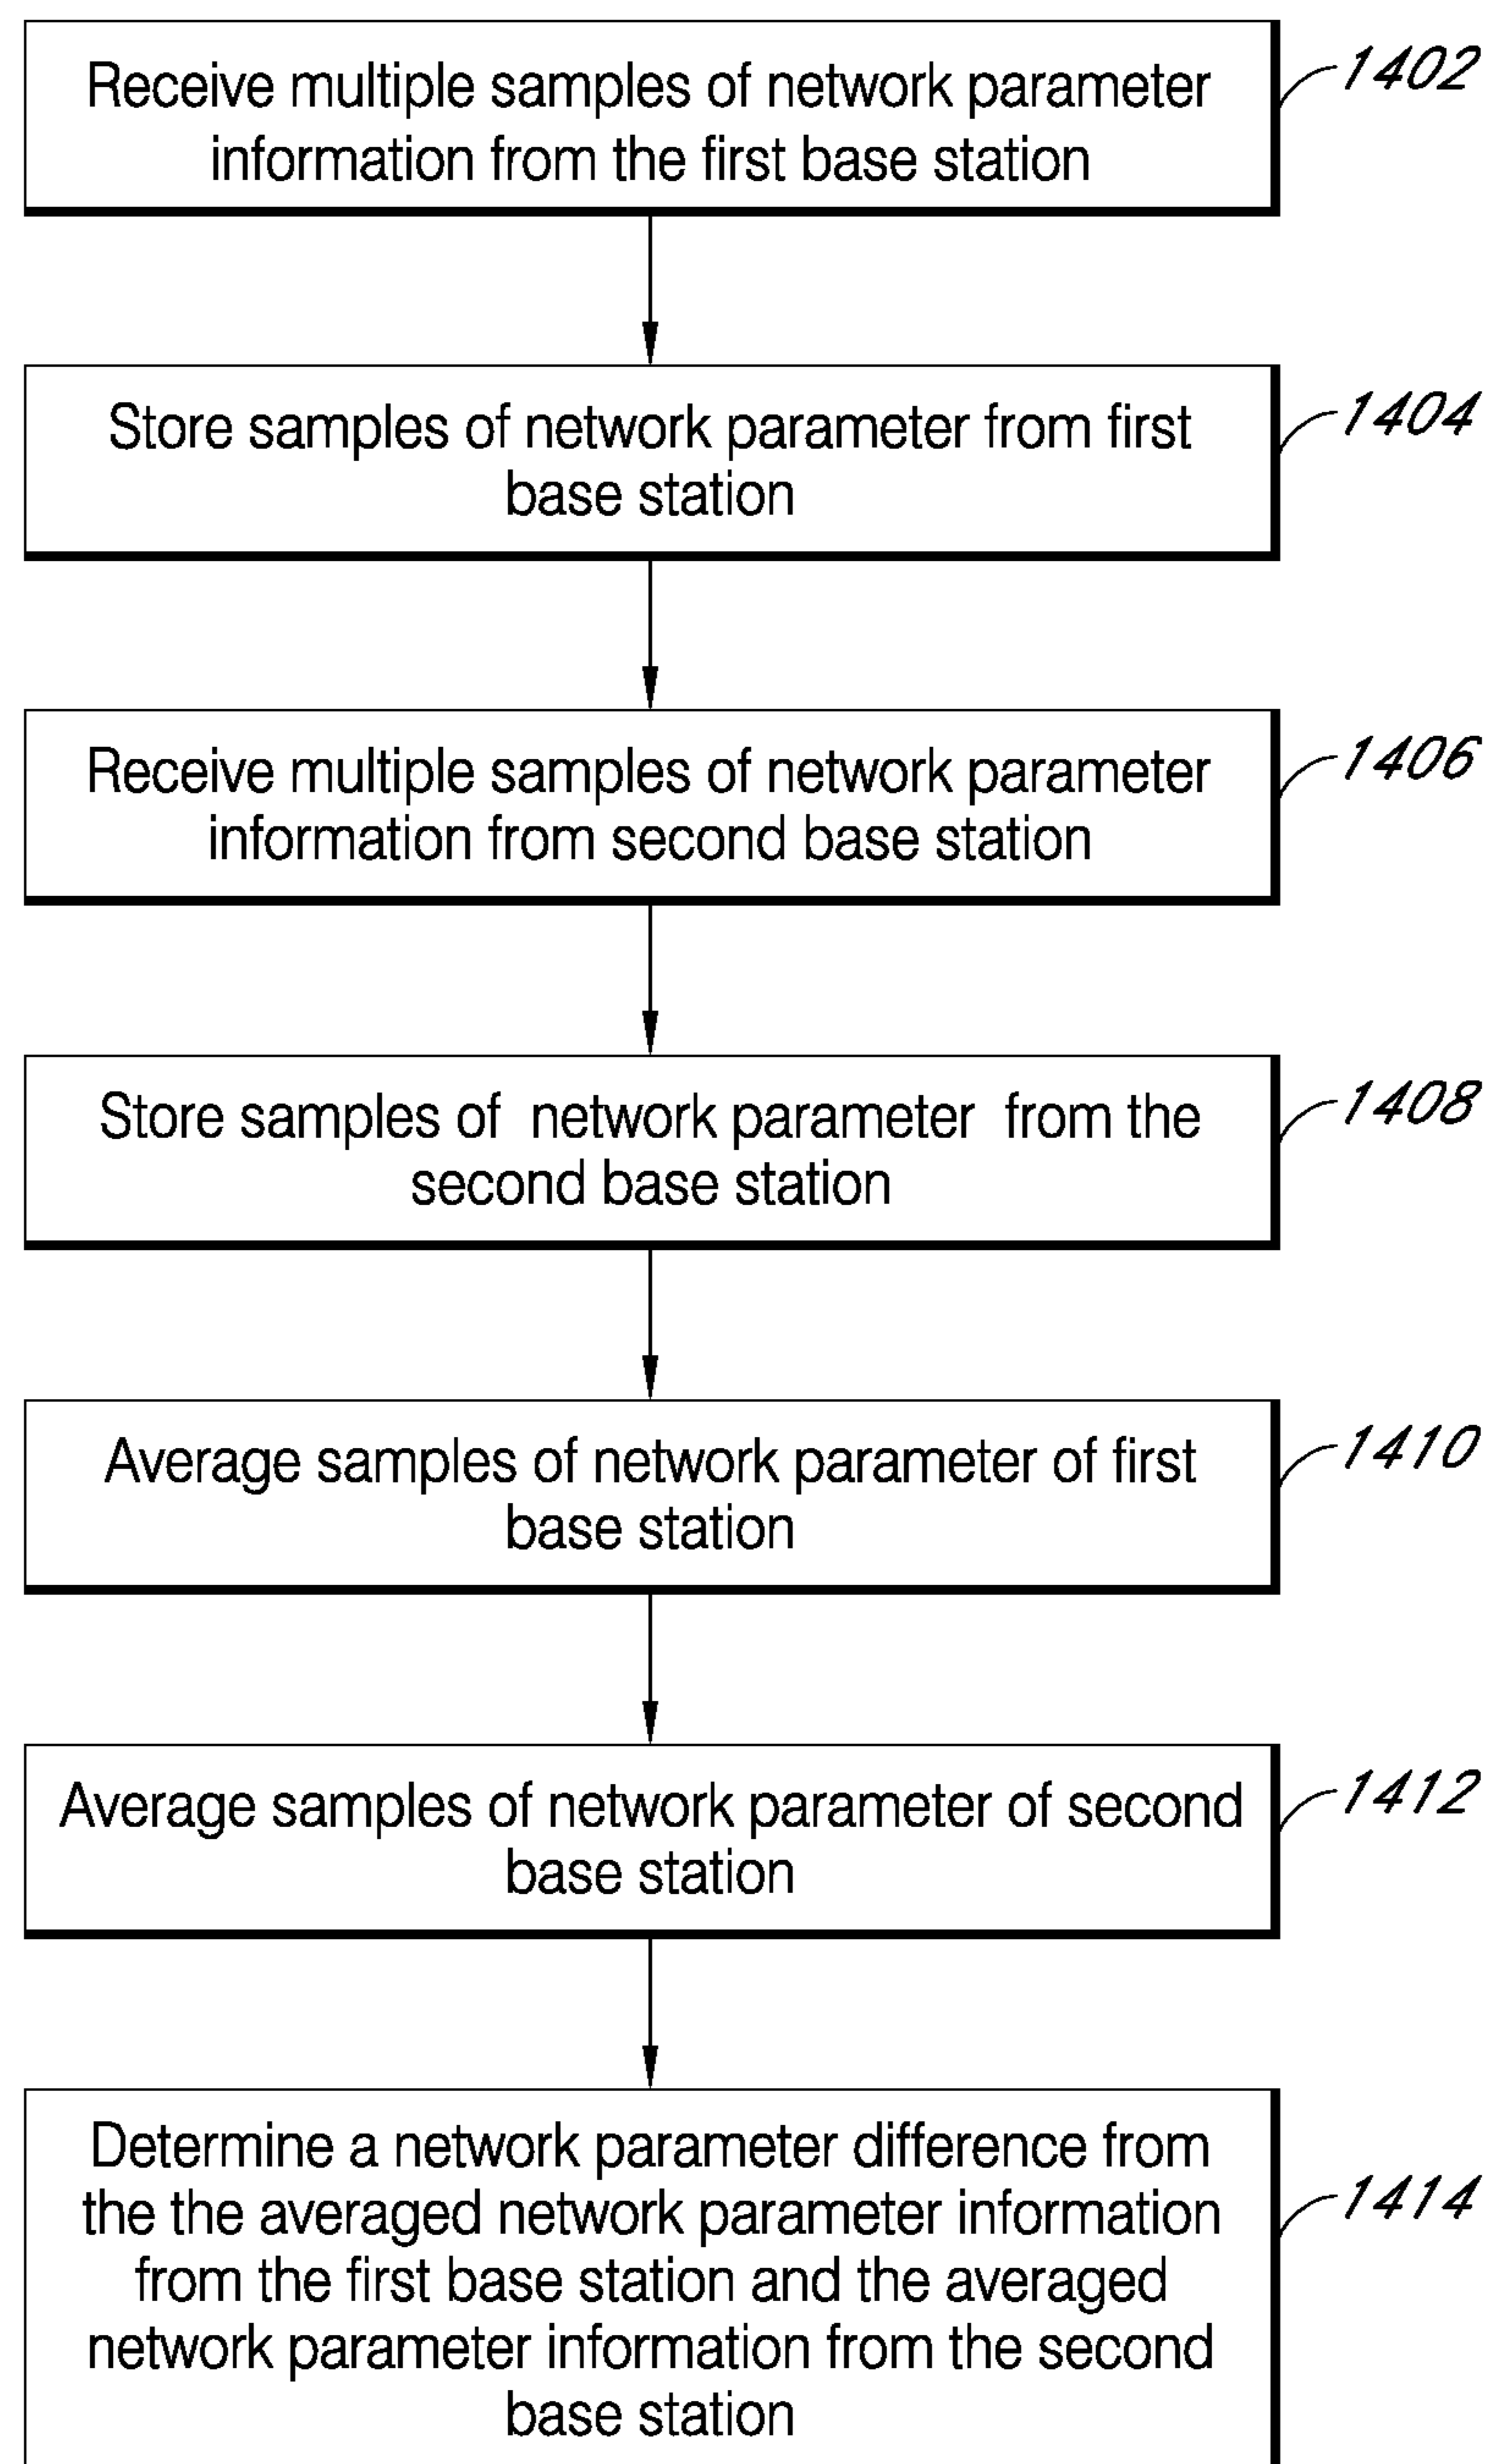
Receive multiple samples of network parameter information from the first base station

1402

Store samples of network parameter from first base station

1404

Receive multiple samples of network parameter information from second base station

1406

Store samples of network parameter from the second base station

1408

Average samples of network parameter of first base station

1410

Average samples of network parameter of second base station

1412

Determine a network parameter difference from the the averaged network parameter information from the first base station and the averaged network parameter information from the second base station

1414